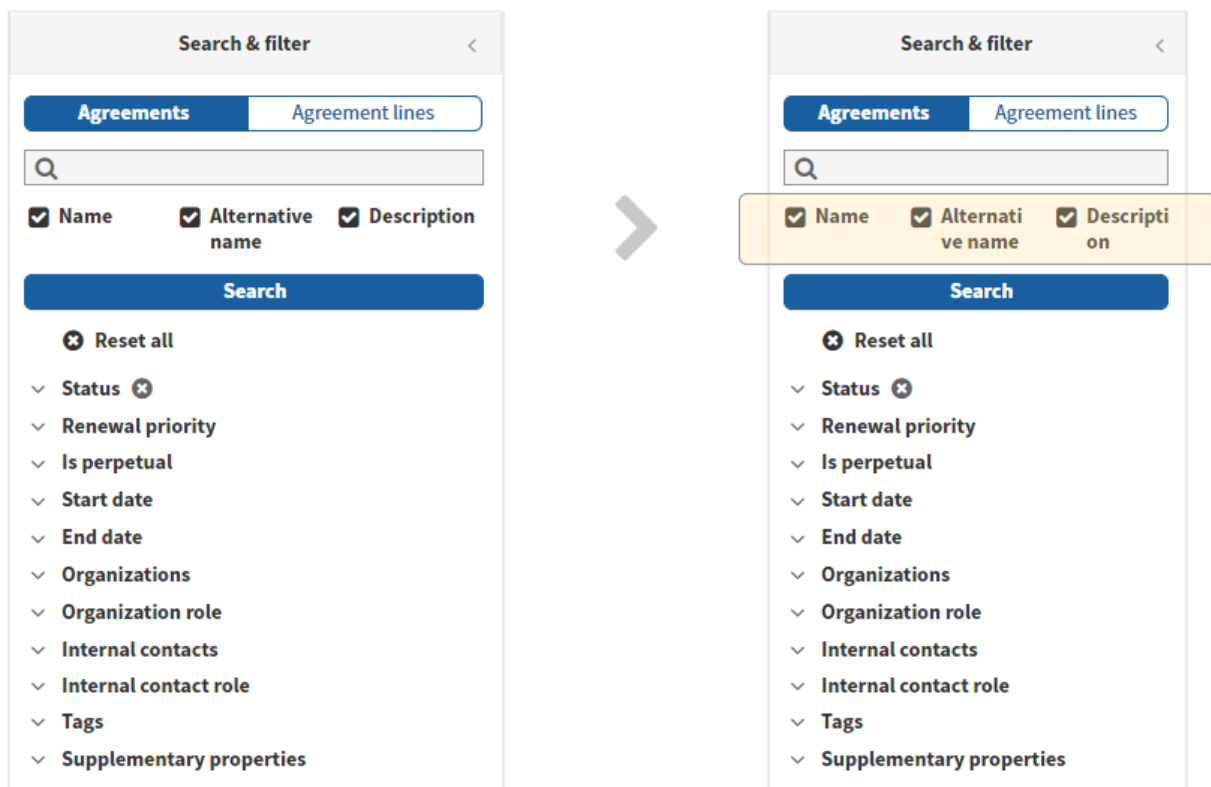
Search & filter

Agreements | Agreement lines

Name Alternative name Description

Search

Reset all

Status
Renewal priority
Is perpetual
Start date
End date
Organizations
Organization role
Internal contacts
Internal contact role
Tags
Supplementary properties

Search & filter

Agreements | Agreement lines

Name Alternati ve name Descripti on

Search

Reset all

Status
Renewal priority
Is perpetual
Start date
End date
Organizations
Organization role
Internal contacts
Internal contact role
Tags
Supplementary properties